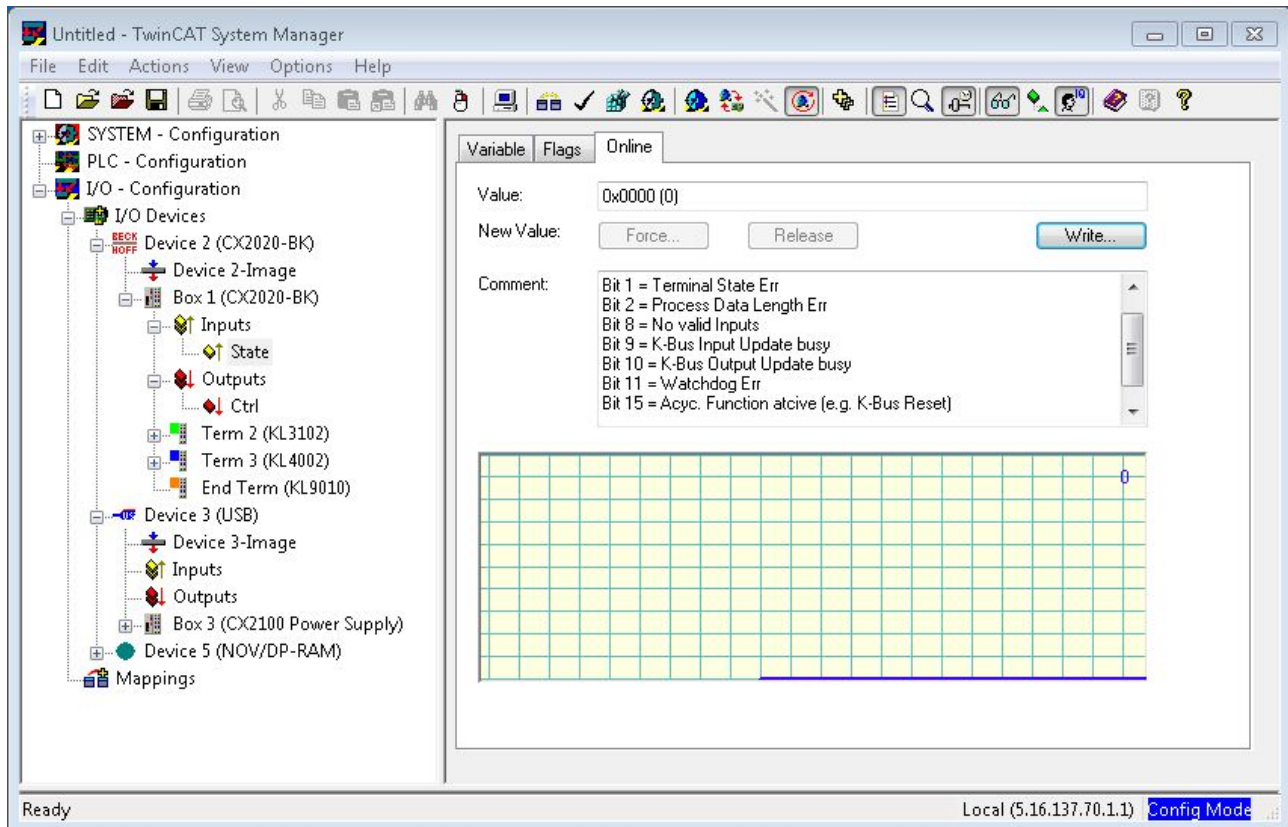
Untitled - TwinCAT System Manager

File Edit Actions View Options Help

SYSTEM - Configuration
PLC - Configuration
I/O - Configuration
I/O Devices
BECK HOFF Device 2 (CX2020-BK)
Device 2-Image
Box 1 (CX2020-BK)
Inputs
State
Outputs
Ctrl
Term 2 (KL3102)
Term 3 (KL4002)
End Term (KL9010)
Device 3 (USB)
Device 3-Image
Inputs
Outputs
Box 3 (CX2100 Power Supply)
Device 5 (NOV/DP-RAM)
Mappings

Variable | Flags | Online

Value: 0x0000 (0)
New Value: Force... Release Write...
Comment: Bit 1 = Terminal State Err
Bit 2 = Process Data Length Err
Bit 8 = No valid Inputs
Bit 9 = K-Bus Input Update busy
Bit 10 = K-Bus Output Update busy
Bit 11 = Watchdog Err
Bit 15 = Acyc. Function atcive (e.g. K-Bus Reset)

0

Ready Local (5.16.137.70.1.1) Config Mode